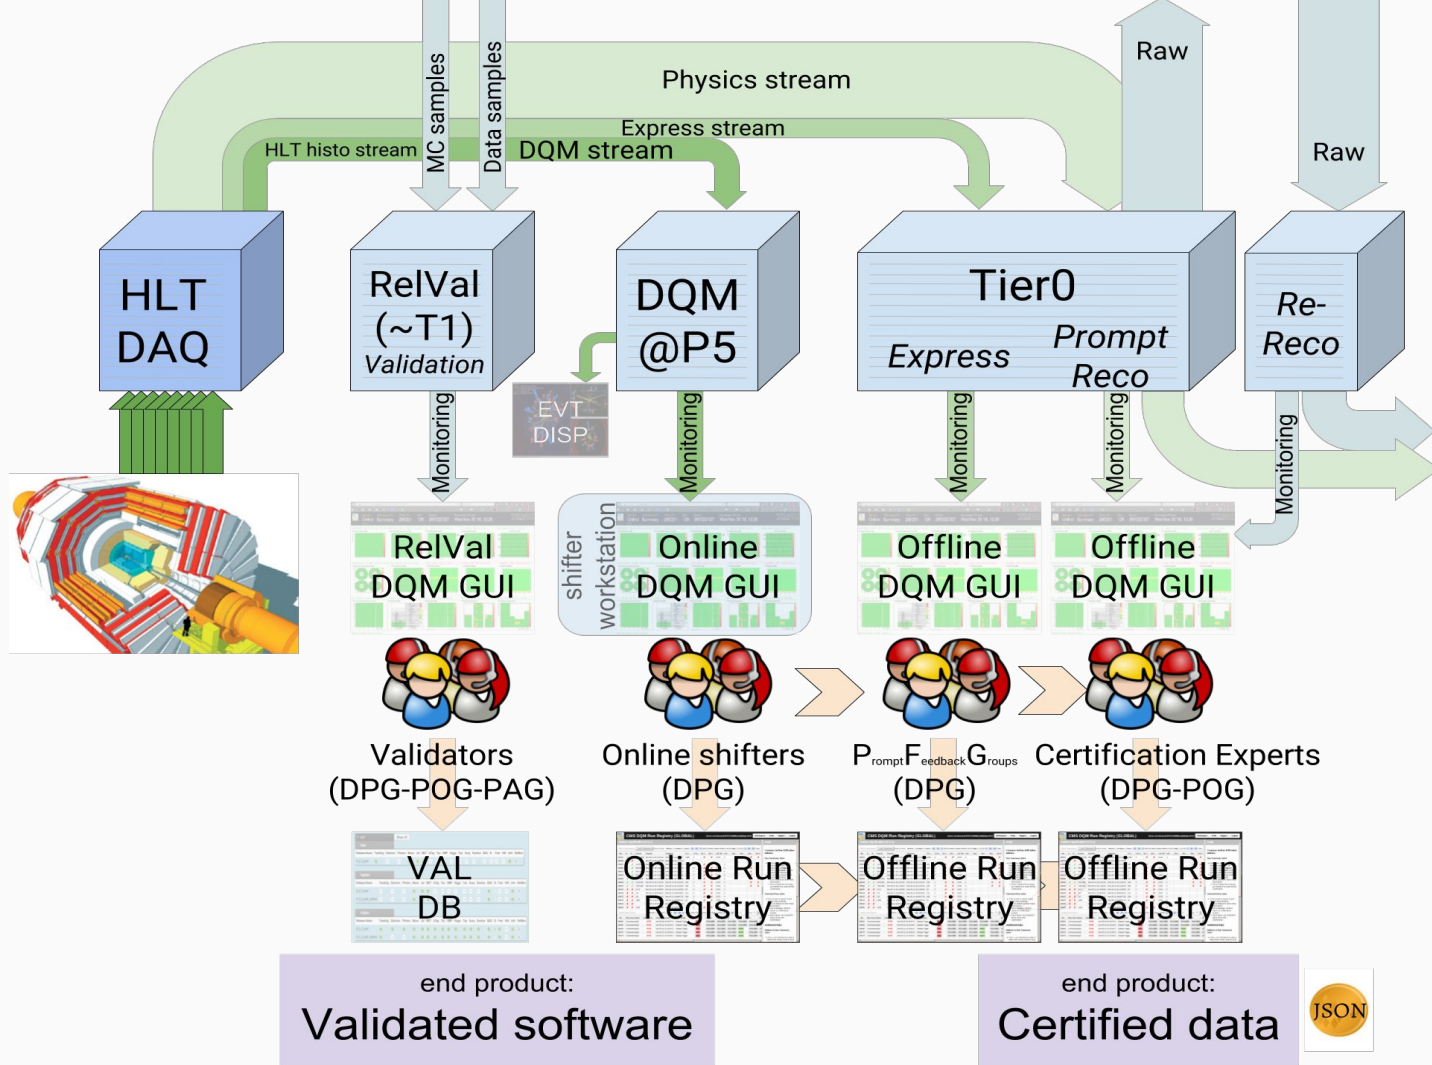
Raw

Physics stream

Raw

Express stream

HLT histo stream

MC samples

Data samples

DQM stream

HLT
DAQ

RelVal
(~T1)
Validation

DQM
@P5

Tier0
Express
Prompt
Reco

Re-
Reco

EVT
DISP

Monitoring

Monitoring

Monitoring

Monitoring

Monitoring

RelVal
DQM GUI

shifter
workstation

Online
DQM GUI

Offline
DQM GUI

Offline
DQM GUI

Validators
(DPG-POG-PAG)

Online shifters
(DPG)

P$_{rompt}$F$_{eedback}$G$_{roups}$
(DPG)

Certification Experts
(DPG-POG)

VAL
DB

Online Run
Registry

Offline Run
Registry

Offline Run
Registry

end product:
Validated software

end product:
Certified data

JSON